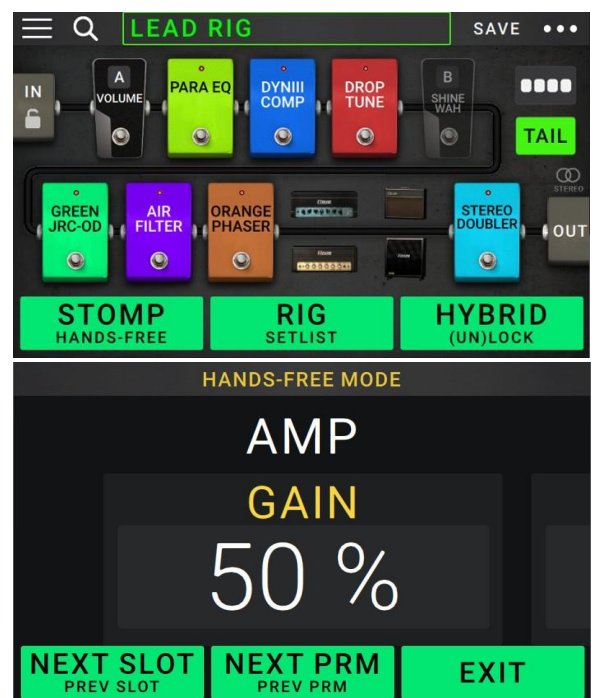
LEAD RIG
SAVE

IN
A
VOLUME
PARA EQ
DYNIII COMP
DROP TUNE
B
SHINE WAH
TAIL
STEREO
GREEN JRC-OD
AIR FILTER
ORANGE PHASER
STEREO DOUBLER
OUT

STOMP
HANDS-FREE
RIG
SETLIST
HYBRID
(UN)LOCK

HANDS-FREE MODE
AMP
GAIN
50 %

NEXT SLOT
PREV SLOT
NEXT PRM
PREV PRM
EXIT